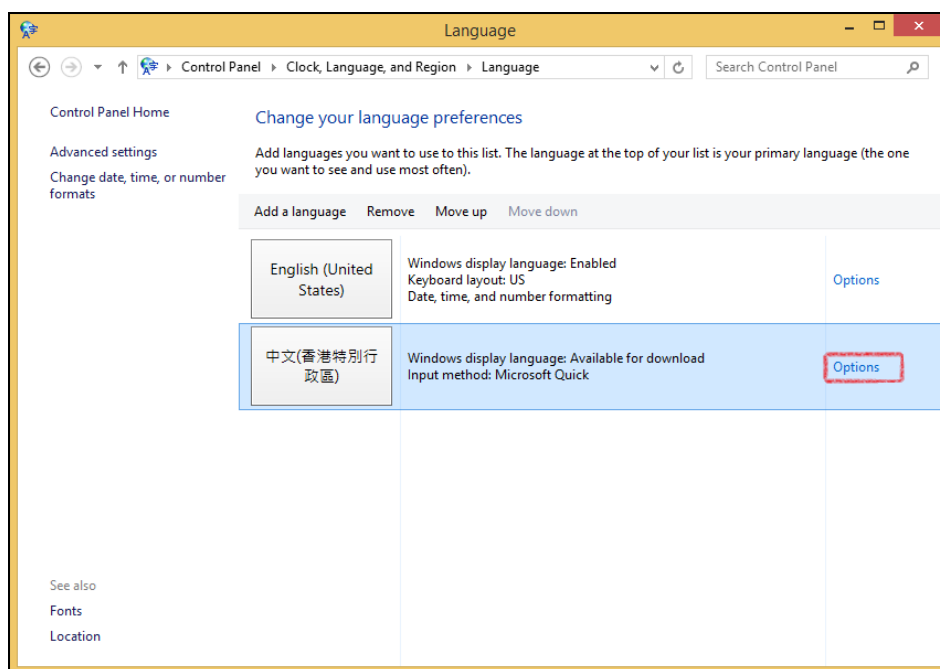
Language

Control Panel ▸ Clock, Language, and Region ▸ Language

Search Control Panel

Control Panel Home

Advanced settings

Change date, time, or number formats

Change your language preferences

Add languages you want to use to this list. The language at the top of your list is your primary language (the one you want to see and use most often).

Add a language Remove Move up Move down

English (United States)

Windows display language: Enabled
Keyboard layout: US
Date, time, and number formatting

Options

中文(香港特別行政區)

Windows display language: Available for download
Input method: Microsoft Quick

Options

See also

Fonts

Location